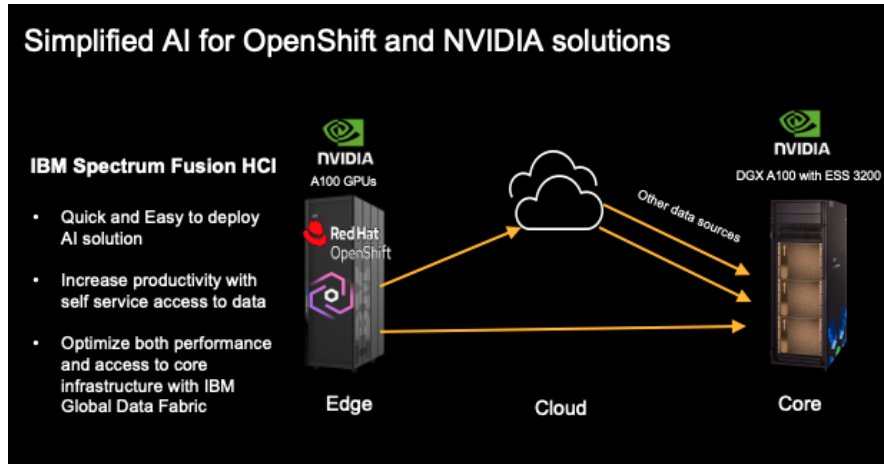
Simplified AI for OpenShift and NVIDIA solutions

IBM Spectrum Fusion HCI

• Quick and Easy to deploy AI solution

• Increase productivity with self service access to data

• Optimize both performance and access to core infrastructure with IBM Global Data Fabric

NVIDIA
A100 GPUs

Red Hat
OpenShift

Edge

Other data sources

Cloud

NVIDIA
DGX A100 with ESS 3200

Core